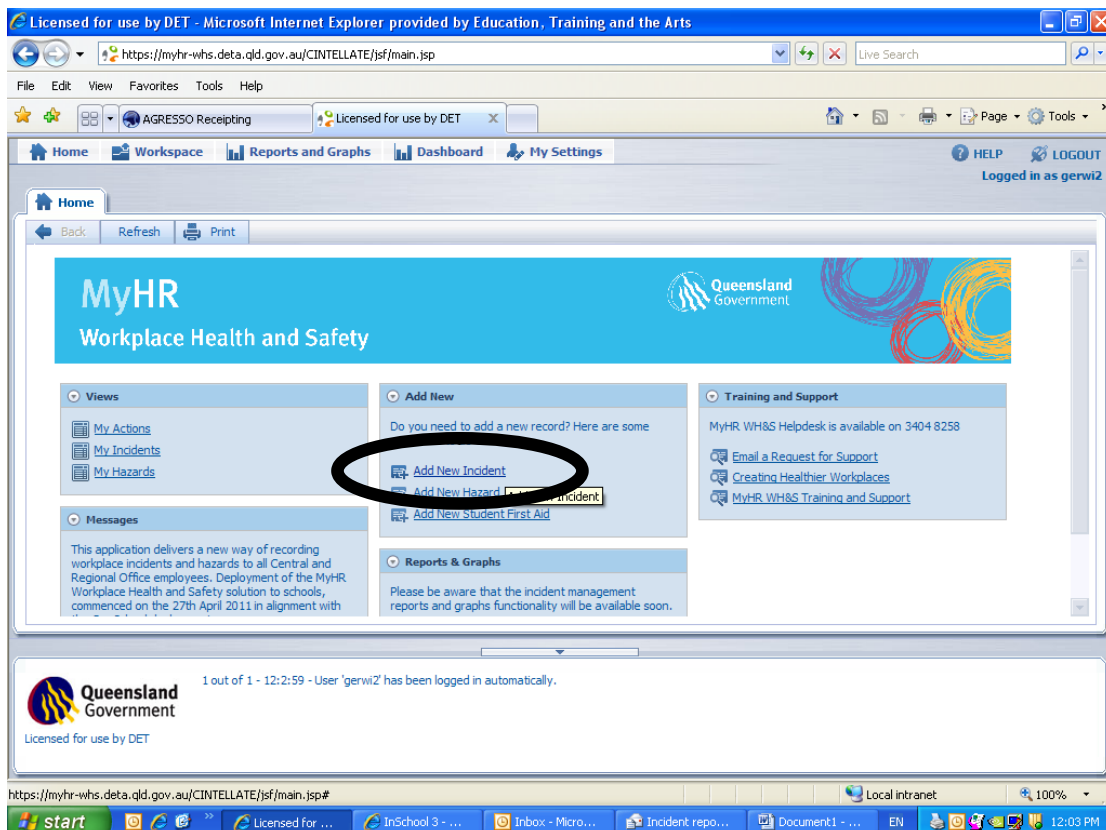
Licensed for use by DET - Microsoft Internet Explorer provided by Education, Training and the Arts

https://myhr-whs.deta.qld.gov.au/CINTELLATE/jsf/main.jsp

Live Search

File Edit View Favorites Tools Help

AGRESSO Receipting

Licensed for use by DET

Page Tools

Home Workspace Reports and Graphs Dashboard My Settings

HELP LOGOUT

Logged in as gerwi2

Home

Back Refresh Print

MyHR

Workplace Health and Safety

Queensland Government

Views

My Actions

My Incidents

My Hazards

Messages

This application delivers a new way of recording workplace incidents and hazards to all Central and Regional Office employees. Deployment of the MyHR Workplace Health and Safety solution to schools, commenced on the 27th April 2011 in alignment with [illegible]

Add New

Do you need to add a new record? Here are some

Add New Incident

Add New Hazard

Add New Incident

Add New Student First Aid

Reports & Graphs

Please be aware that the incident management reports and graphs functionality will be available soon.

Training and Support

MyHR WH&S Helpdesk is available on 3404 8258

Email a Request for Support

Creating Healthier Workplaces

MyHR WH&S Training and Support

Queensland Government

1 out of 1 - 12:2:59 - User 'gerwi2' has been logged in automatically.

Licensed for use by DET

https://myhr-whs.deta.qld.gov.au/CINTELLATE/jsf/main.jsp#

Local intranet

100%

start

Licensed for ...

InSchool 3 - ...

Inbox - Micro...

Incident repo...

Document1 - ...

EN

12:03 PM